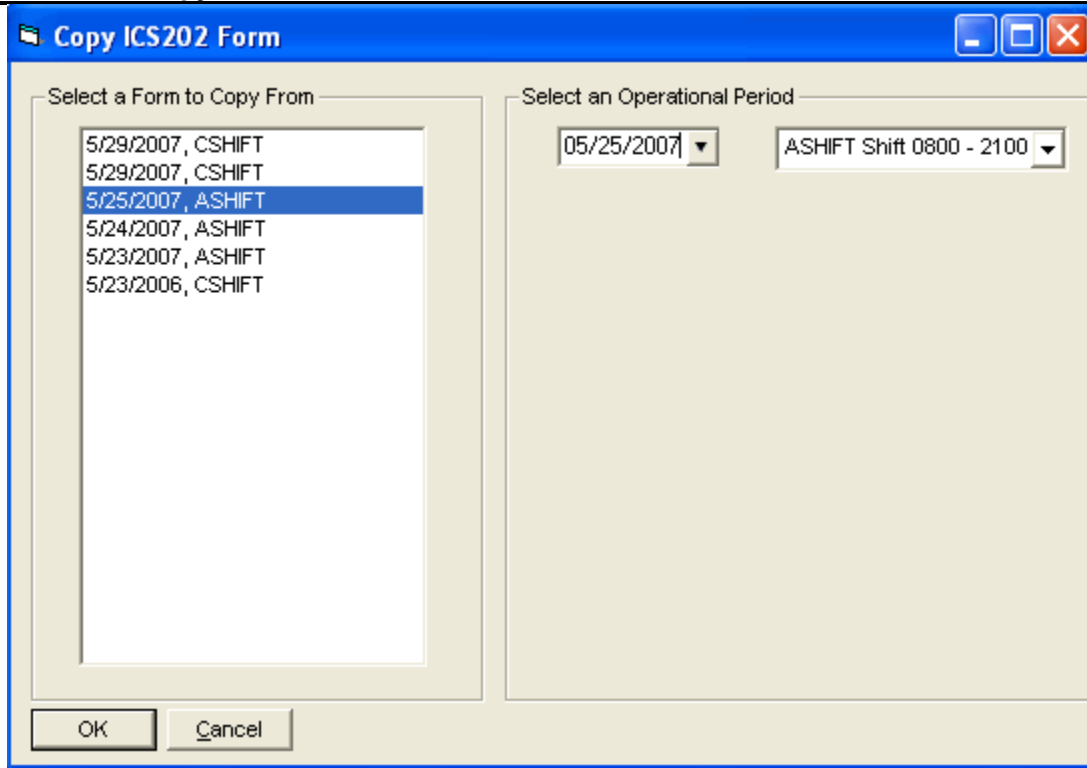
Copy ICS202 Form

Select a Form to Copy From

5/29/2007, CSHIFT
5/29/2007, CSHIFT
5/25/2007, ASHIFT
5/24/2007, ASHIFT
5/23/2007, ASHIFT
5/23/2006, CSHIFT

Select an Operational Period

05/25/2007

ASHIFT Shift 0800 - 2100

OK

Cancel